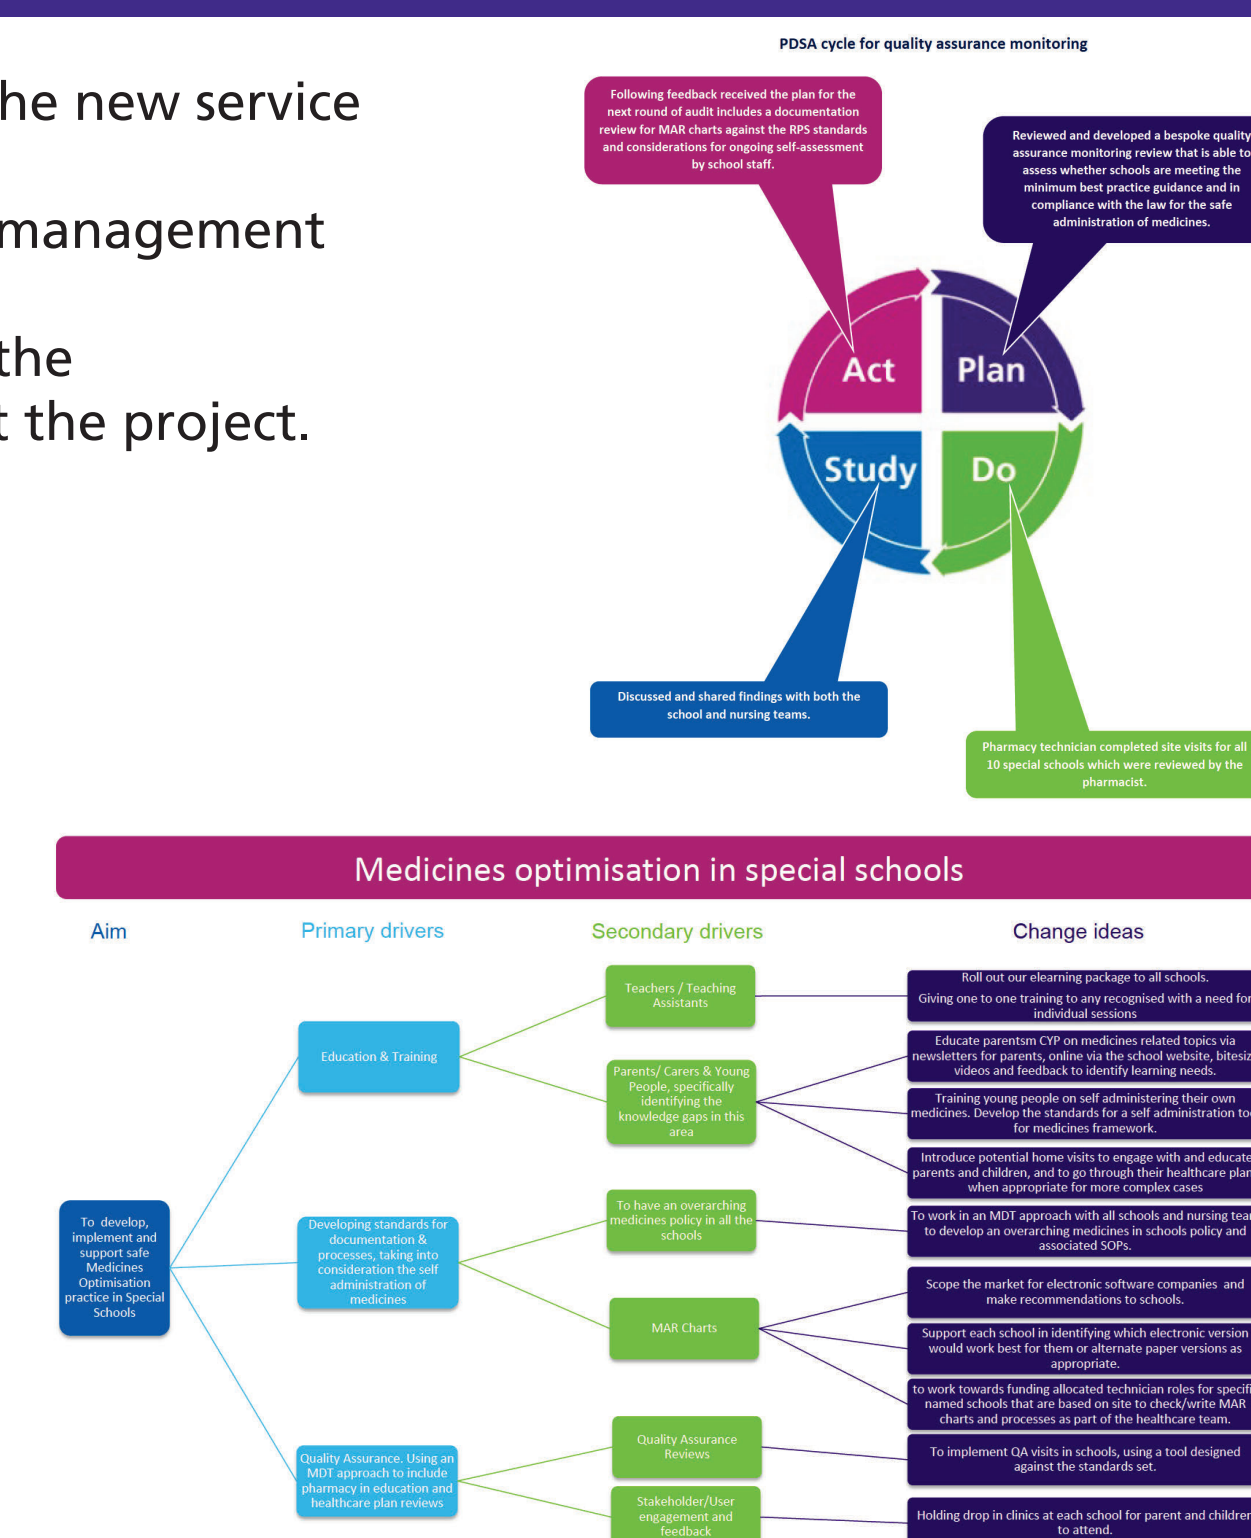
he new service

management

the
t the project.

PDSA cycle for quality assurance monitoring

Following feedback received the plan for the next round of audit includes a documentation review for MAR charts against the RPS standards and considerations for ongoing self-assessment by school staff.

Reviewed and developed a bespoke quality assurance monitoring review that is able to assess whether schools are meeting the minimum best practice guidance and in compliance with the law for the safe administration of medicines.

Act

Plan

Study

Do

Discussed and shared findings with both the school and nursing teams.

Pharmacy technician completed site visits for all 10 special schools which were reviewed by the pharmacist.

Medicines optimisation in special schools

Aim

Primary drivers

Secondary drivers

Change ideas

To develop, implement and support safe Medicines Optimisation practice in Special Schools

Education & Training

Developing standards for documentation & processes, taking into consideration the self administration of medicines

Quality Assurance. Using an MDT approach to include pharmacy in education and healthcare plan reviews

Teachers / Teaching Assistants

Parents/ Carers & Young People, specifically identifying the knowledge gaps in this area

To have an overarching medicines policy in all the schools

MAR Charts

Quality Assurance Reviews

Stakeholder/User engagement and feedback

Roll out our elearning package to all schools.

Giving one to one training to any recognised with a need for individual sessions

Educate parentsm CYP on medicines related topics via newsletters for parents, online via the school website, bitesiz videos and feedback to identify learning needs.

Training young people on self administering their own medicines. Develop the standards for a self administration to for medicines framework.

Introduce potential home visits to engage with and educate parents and children, and to go through their healthcare plan when appropriate for more complex cases

To work in an MDT approach with all schools and nursing tea to develop an overarching medicines in schools policy and associated SOPs.

Scope the market for electronic software companies and make recommendations to schools.

Support each school in identifying which electronic version would work best for them or alternate paper versions as appropriate.

to work towards funding allocated technician roles for specifi named schools that are based on site to check/write MAR charts and processes as part of the healthcare team.

To implement QA visits in schools, using a tool designed against the standards set.

Holding drop in clinics at each school for parent and children to attend.